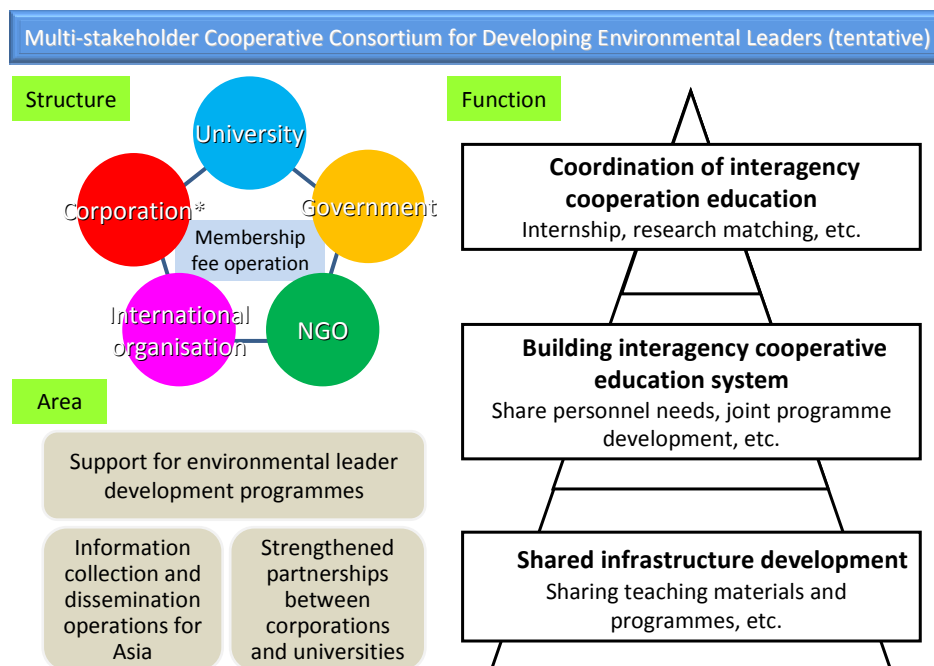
Multi-stakeholder Cooperative Consortium for Developing Environmental Leaders (tentative)

Structure

University

Corporation*

Government

Membership fee operation

International organisation

NGO

Area

Support for environmental leader development programmes

Information collection and dissemination operations for Asia

Strengthened partnerships between corporations and universities

Function

**Coordination of interagency cooperation education**
Internship, research matching, etc.

**Building interagency cooperative education system**
Share personnel needs, joint programme development, etc.

**Shared infrastructure development**
Sharing teaching materials and programmes, etc.